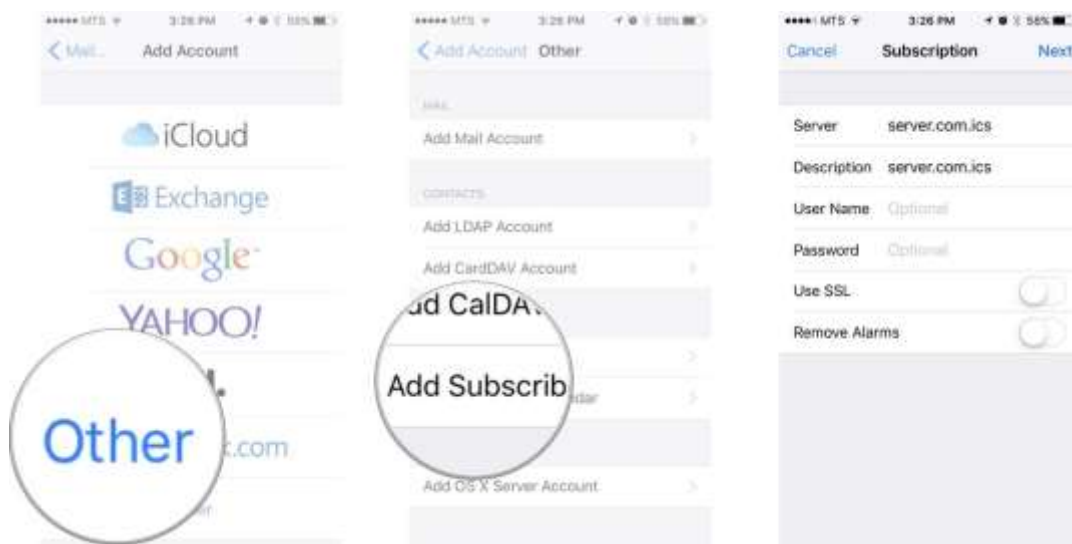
●●●●● MTS 3:26 PM 55%
< Mail Add Account

iCloud
Exchange
Google
YAHOO!
Other
.com

●●●●● MTS 3:26 PM 55%
< Add Account Other

MAIL
Add Mail Account

CONTACTS
Add LDAP Account
Add CardDAV Account

dd CalDAV
Add Subscrib
dar

Add OS X Server Account

●●●●● MTS 3:26 PM 56%
Cancel Subscription Next

Server server.com.ics
Description server.com.ics
User Name Optional
Password Optional
Use SSL
Remove Alarms